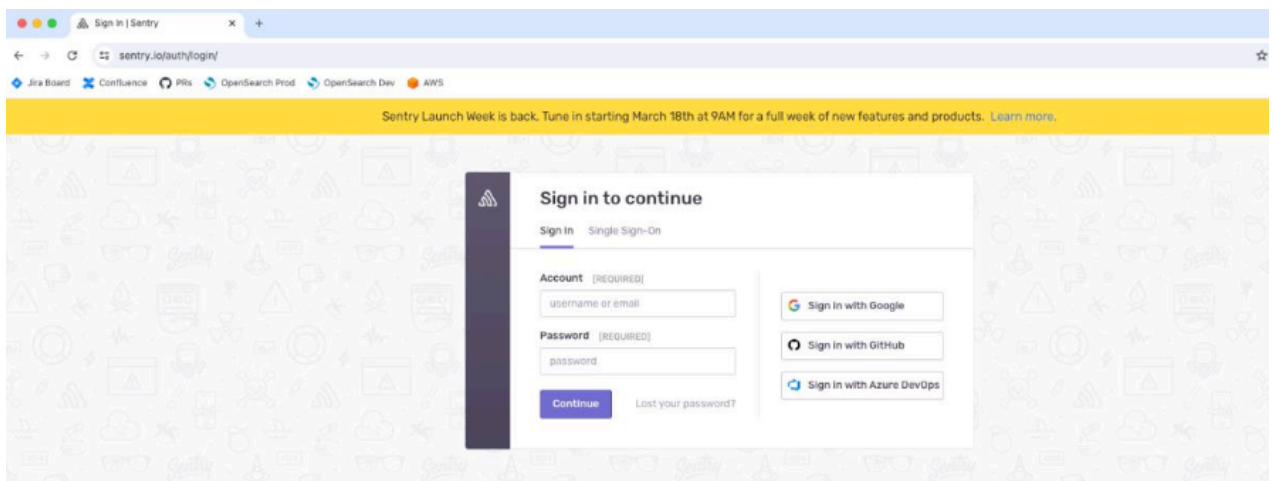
Sign In | Sentry ×

sentry.io/auth/login/

Jira Board Confluence PRs OpenSearch Prod OpenSearch Dev AWS

Sentry Launch Week is back. Tune in starting March 18th at 9AM for a full week of new features and products. Learn more.

Sign in to continue

Sign In Single Sign-On

Account [REQUIRED]

username or email

Password [REQUIRED]

password

Continue Lost your password?

Sign in with Google

Sign in with GitHub

Sign in with Azure DevOps